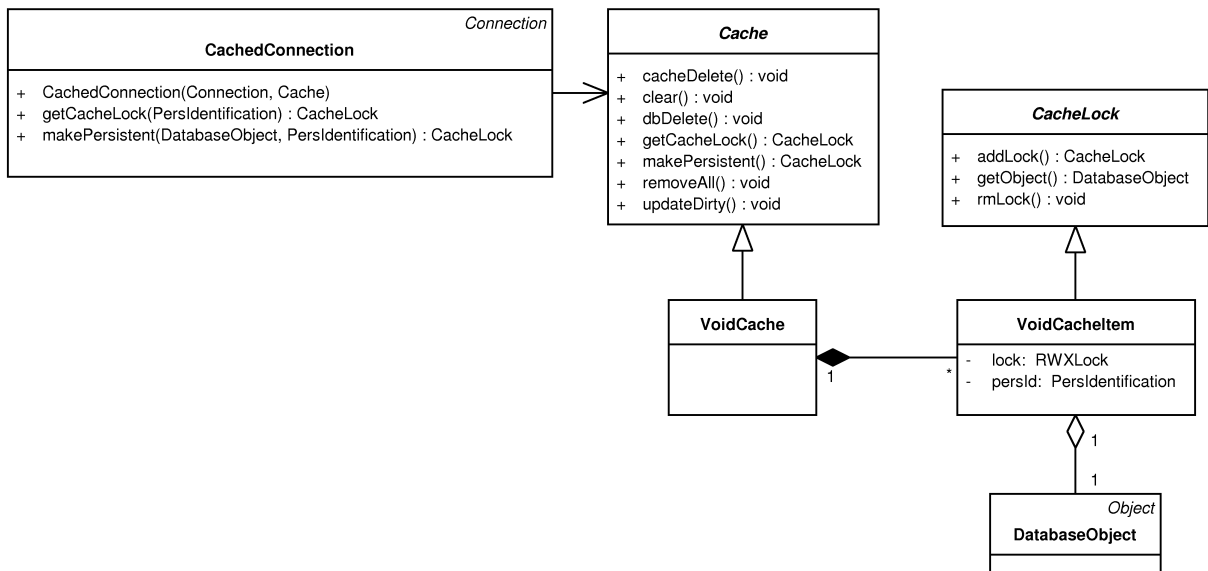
Connection
CachedConnection

+ CachedConnection(Connection, Cache)
+ getCacheLock(PersIdentification) : CacheLock
+ makePersistent(DatabaseObject, PersIdentification) : CacheLock

Cache

+ cacheDelete() : void
+ clear() : void
+ dbDelete() : void
+ getCacheLock() : CacheLock
+ makePersistent() : CacheLock
+ removeAll() : void
+ updateDirty() : void

CacheLock

+ addLock() : CacheLock
+ getObject() : DatabaseObject
+ rmLock() : void

VoidCache

1

*

VoidCacheItem

- lock: RWXLock
- persId: PersIdentification

1

1

Object
DatabaseObject